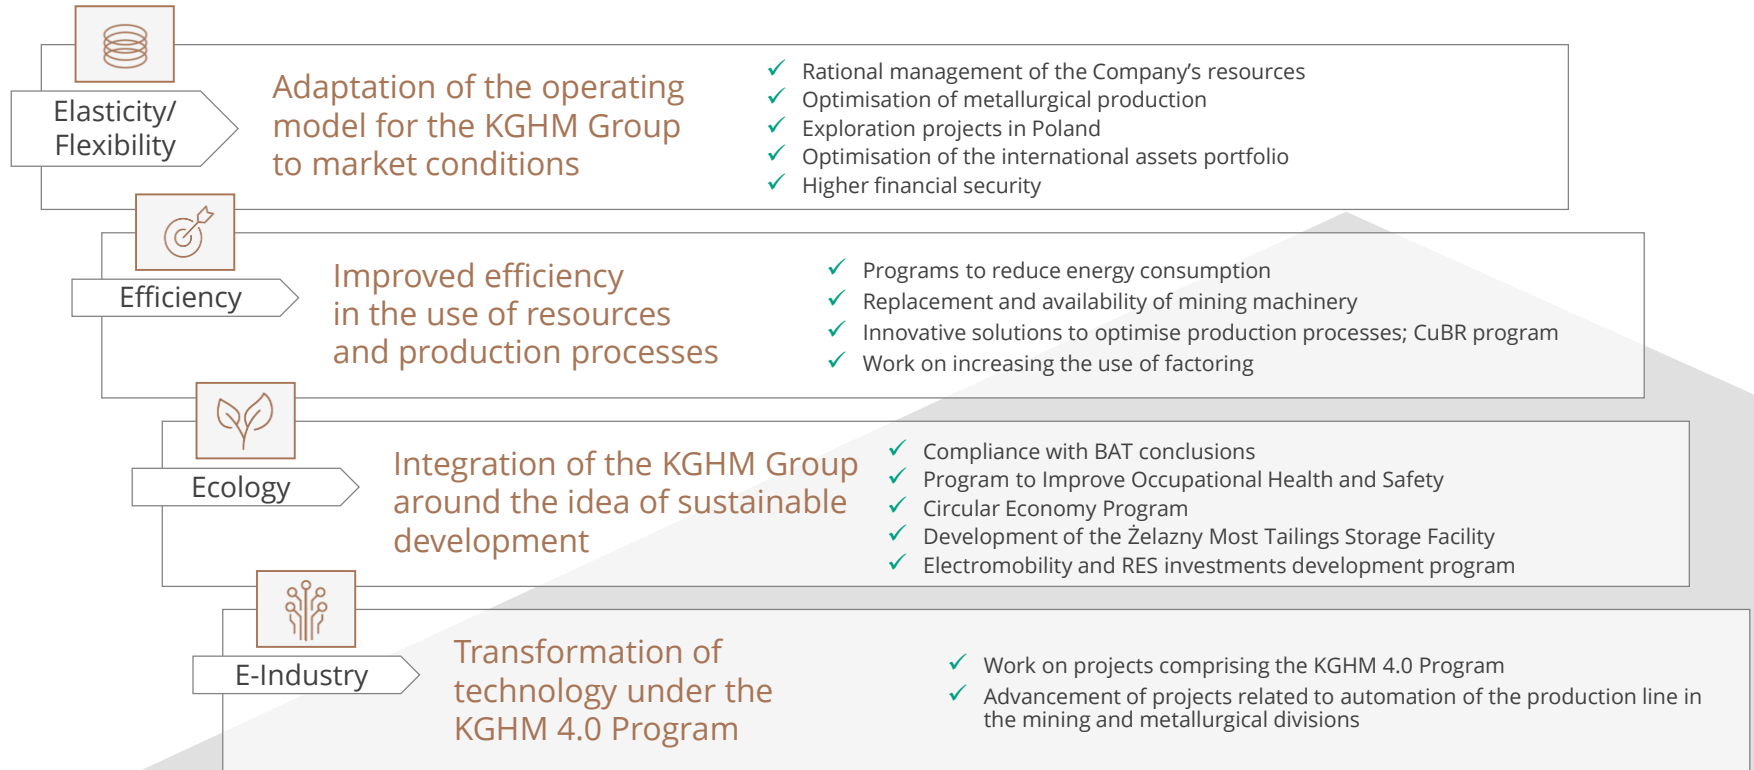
Elasticity/ Flexibility

Adaptation of the operating model for the KGHM Group to market conditions

✓ Rational management of the Company's resources
✓ Optimisation of metallurgical production
✓ Exploration projects in Poland
✓ Optimisation of the international assets portfolio
✓ Higher financial security

Efficiency

Improved efficiency in the use of resources and production processes

✓ Programs to reduce energy consumption
✓ Replacement and availability of mining machinery
✓ Innovative solutions to optimise production processes; CuBR program
✓ Work on increasing the use of factoring

Ecology

Integration of the KGHM Group around the idea of sustainable development

✓ Compliance with BAT conclusions
✓ Program to Improve Occupational Health and Safety
✓ Circular Economy Program
✓ Development of the Żelazny Most Tailings Storage Facility
✓ Electromobility and RES investments development program

E-Industry

Transformation of technology under the KGHM 4.0 Program

✓ Work on projects comprising the KGHM 4.0 Program
✓ Advancement of projects related to automation of the production line in the mining and metallurgical divisions